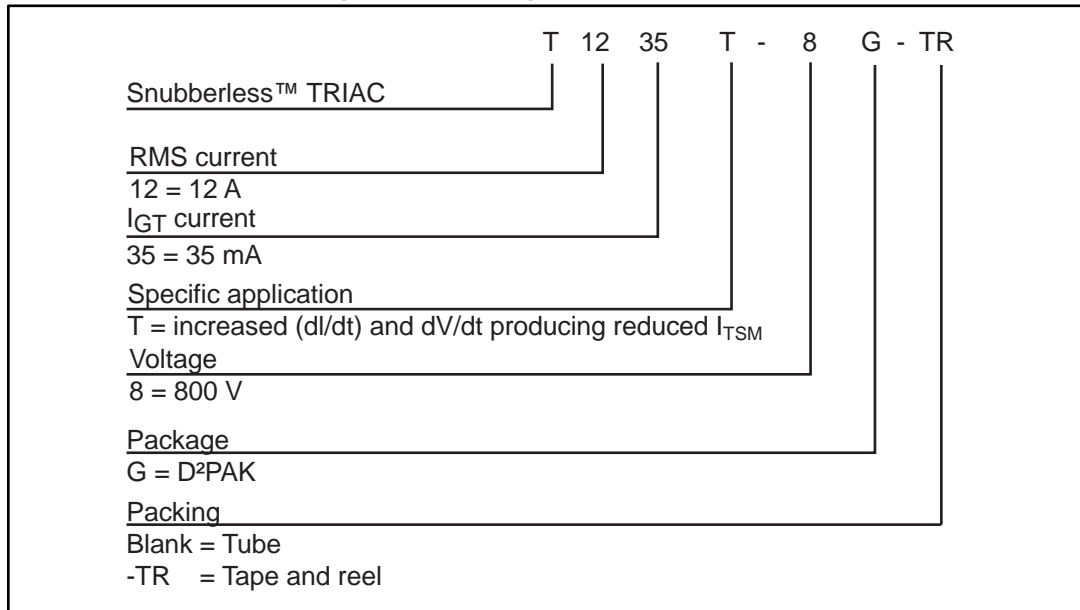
T 12 35 T - 8 G - TR

Snubberless™ TRIAC

RMS current
12 = 12 A

$I_{GT}$ current
35 = 35 mA

Specific application
T = increased (dI/dt) and dV/dt producing reduced $I_{TSM}$

Voltage
8 = 800 V

Package
G = D²PAK

Packing
Blank = Tube
-TR = Tape and reel